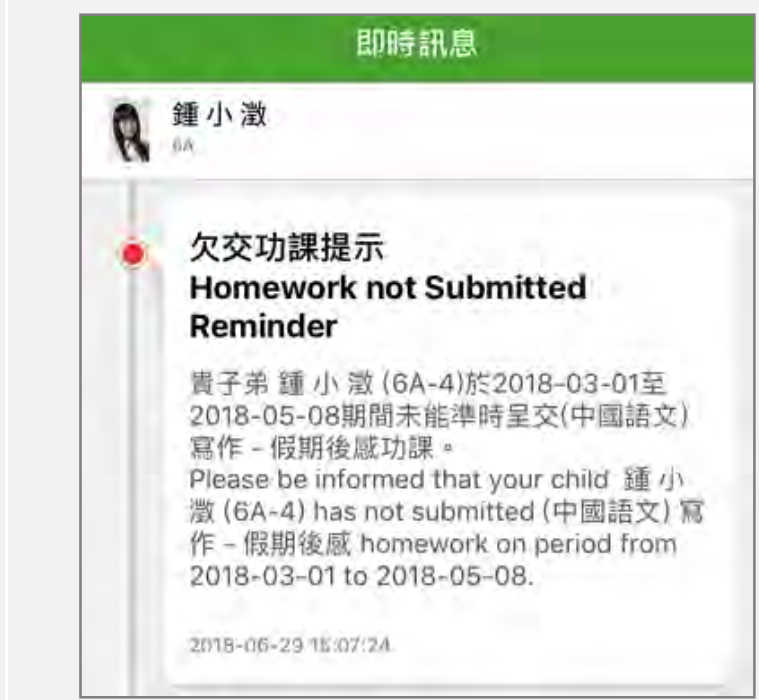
即時訊息

鍾小澂
6A

欠交功課提示
Homework not Submitted Reminder

貴子弟 鍾小澂 (6A-4)於2018-03-01至2018-05-08期間未能準時呈交(中國語文) 寫作 - 假期後感功課。
Please be informed that your child 鍾小澂 (6A-4) has not submitted (中國語文) 寫作 - 假期後感 homework on period from 2018-03-01 to 2018-05-08.

2018-06-29 15:07:24